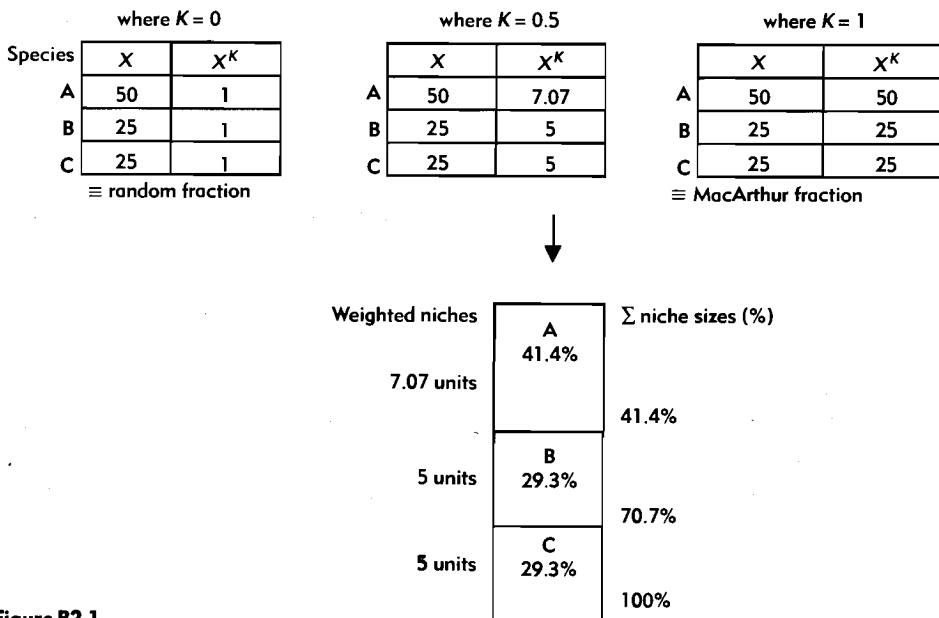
where $K = 0$

| Species | $X$ | $X^K$ |
|---|---|---|
| A | 50 | 1 |
| B | 25 | 1 |
| C | 25 | 1 |

$\equiv$ random fraction

where $K = 0.5$

| | $X$ | $X^K$ |
|---|---|---|
| A | 50 | 7.07 |
| B | 25 | 5 |
| C | 25 | 5 |

where $K = 1$

| | $X$ | $X^K$ |
|---|---|---|
| A | 50 | 50 |
| B | 25 | 25 |
| C | 25 | 25 |

$\equiv$ MacArthur fraction

Weighted niches

$\sum$ niche sizes (%)

7.07 units

A
41.4%

41.4%

5 units

B
29.3%

70.7%

5 units

C
29.3%

100%

Figure B2.1